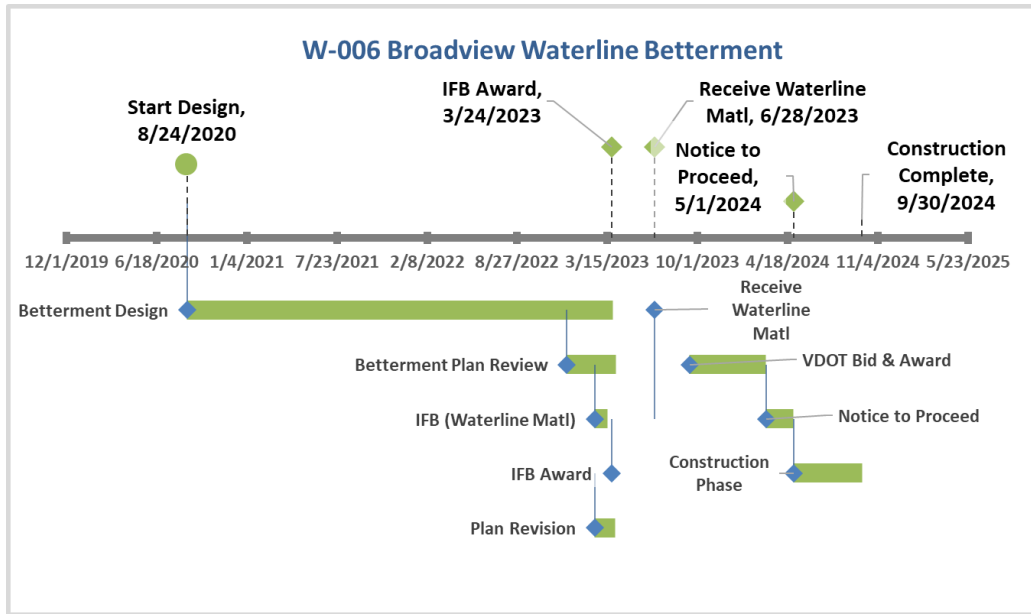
W-006 Broadview Waterline Betterment

Start Design, 8/24/2020

IFB Award, 3/24/2023

Receive Waterline Matl, 6/28/2023

Notice to Proceed, 5/1/2024

Construction Complete, 9/30/2024

12/1/2019 6/18/2020 1/4/2021 7/23/2021 2/8/2022 8/27/2022 3/15/2023 10/1/2023 4/18/2024 11/4/2024 5/23/2025

Betterment Design

Receive Waterline Matl

Betterment Plan Review

VDOT Bid & Award

IFB (Waterline Matl)

Notice to Proceed

IFB Award

Construction Phase

Plan Revision